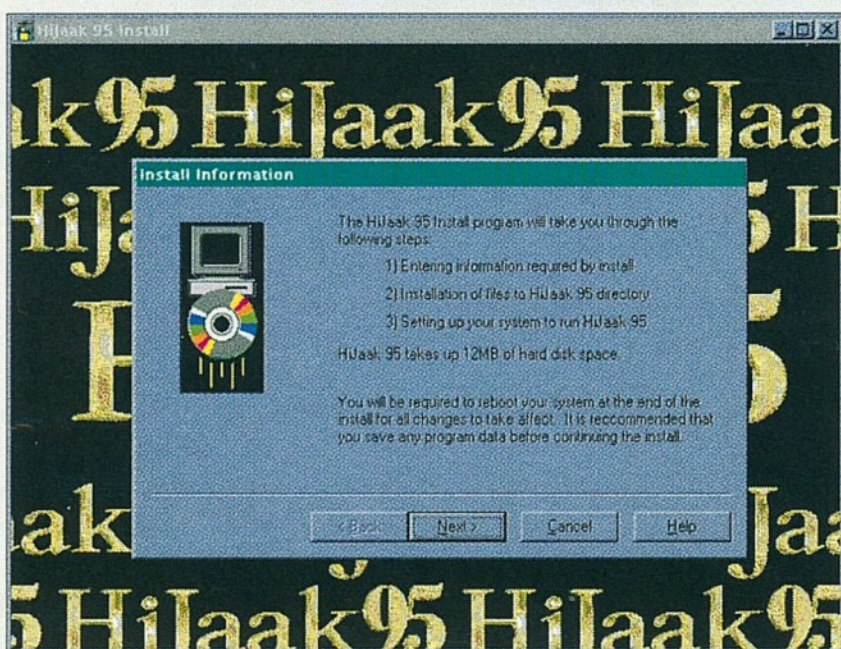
HiJaak 95 Install

ak95 HiJaak95 HiJaa

HiJ 5 H

H 5

Install Information

The HiJaak 95 Install program will take you through the following steps:

1) Entering information required by install

2) Installation of files to HiJaak 95 directory

3) Setting up your system to run HiJaak 95

HiJaak 95 takes up 12MB of hard disk space.

You will be required to reboot your system at the end of the install for all changes to take affect. It is reccommended that you save any program data before continuing the install.

< Back Next > Cancel Help

ak Jaa

5 HiJaak95 HiJaak95